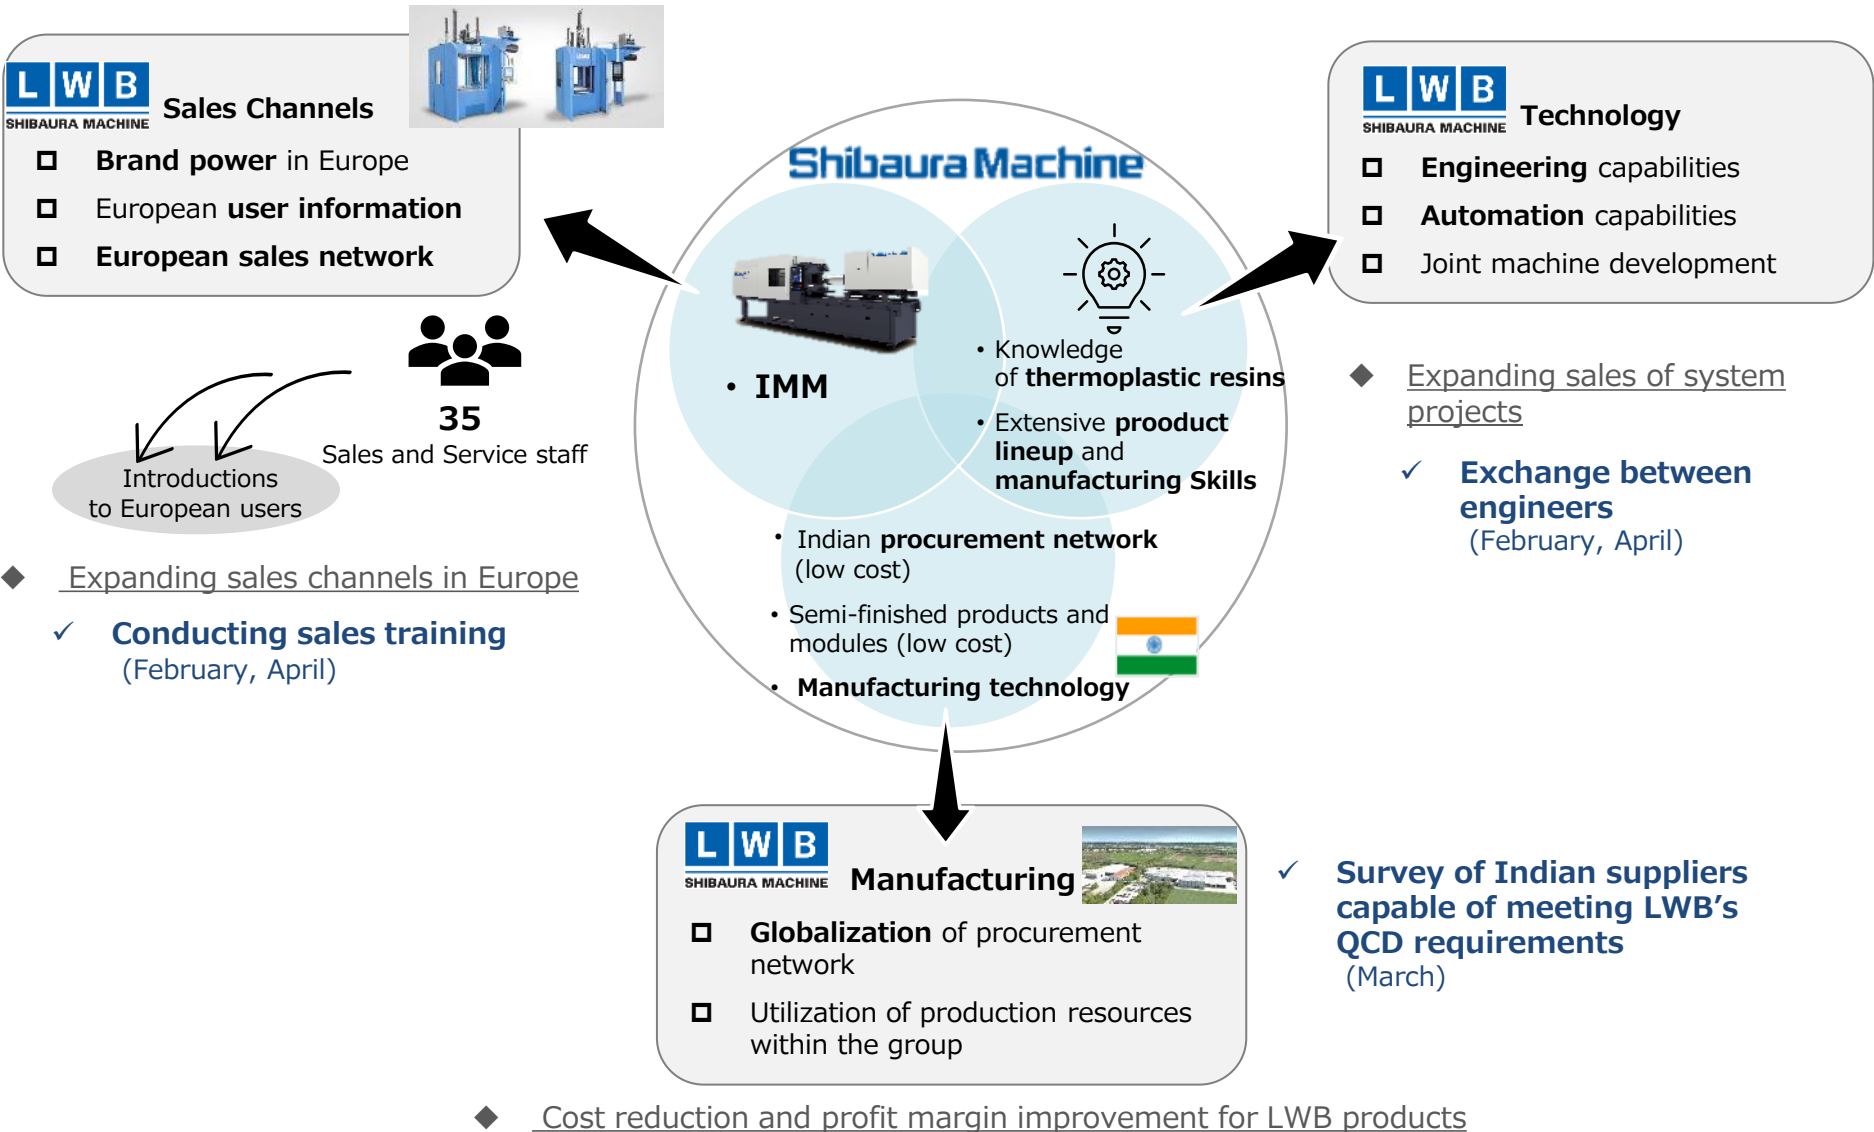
L W B
SHIBAURA MACHINE
Sales Channels

Brand power in Europe

European user information

European sales network

35
Sales and Service staff

Introductions to European users

◆ Expanding sales channels in Europe

✓ Conducting sales training (February, April)

Shibaura Machine

• IMM

• Knowledge of thermoplastic resins

• Extensive prooduct lineup and manufacturing Skills

• Indian procurement network (low cost)

• Semi-finished products and modules (low cost)

• Manufacturing technology

L W B
SHIBAURA MACHINE
Technology

Engineering capabilities

Automation capabilities

Joint machine development

◆ Expanding sales of system projects

✓ Exchange between engineers (February, April)

L W B
SHIBAURA MACHINE
Manufacturing

Globalization of procurement network

Utilization of production resources within the group

✓ Survey of Indian suppliers capable of meeting LWB's QCD requirements (March)

◆ Cost reduction and profit margin improvement for LWB products